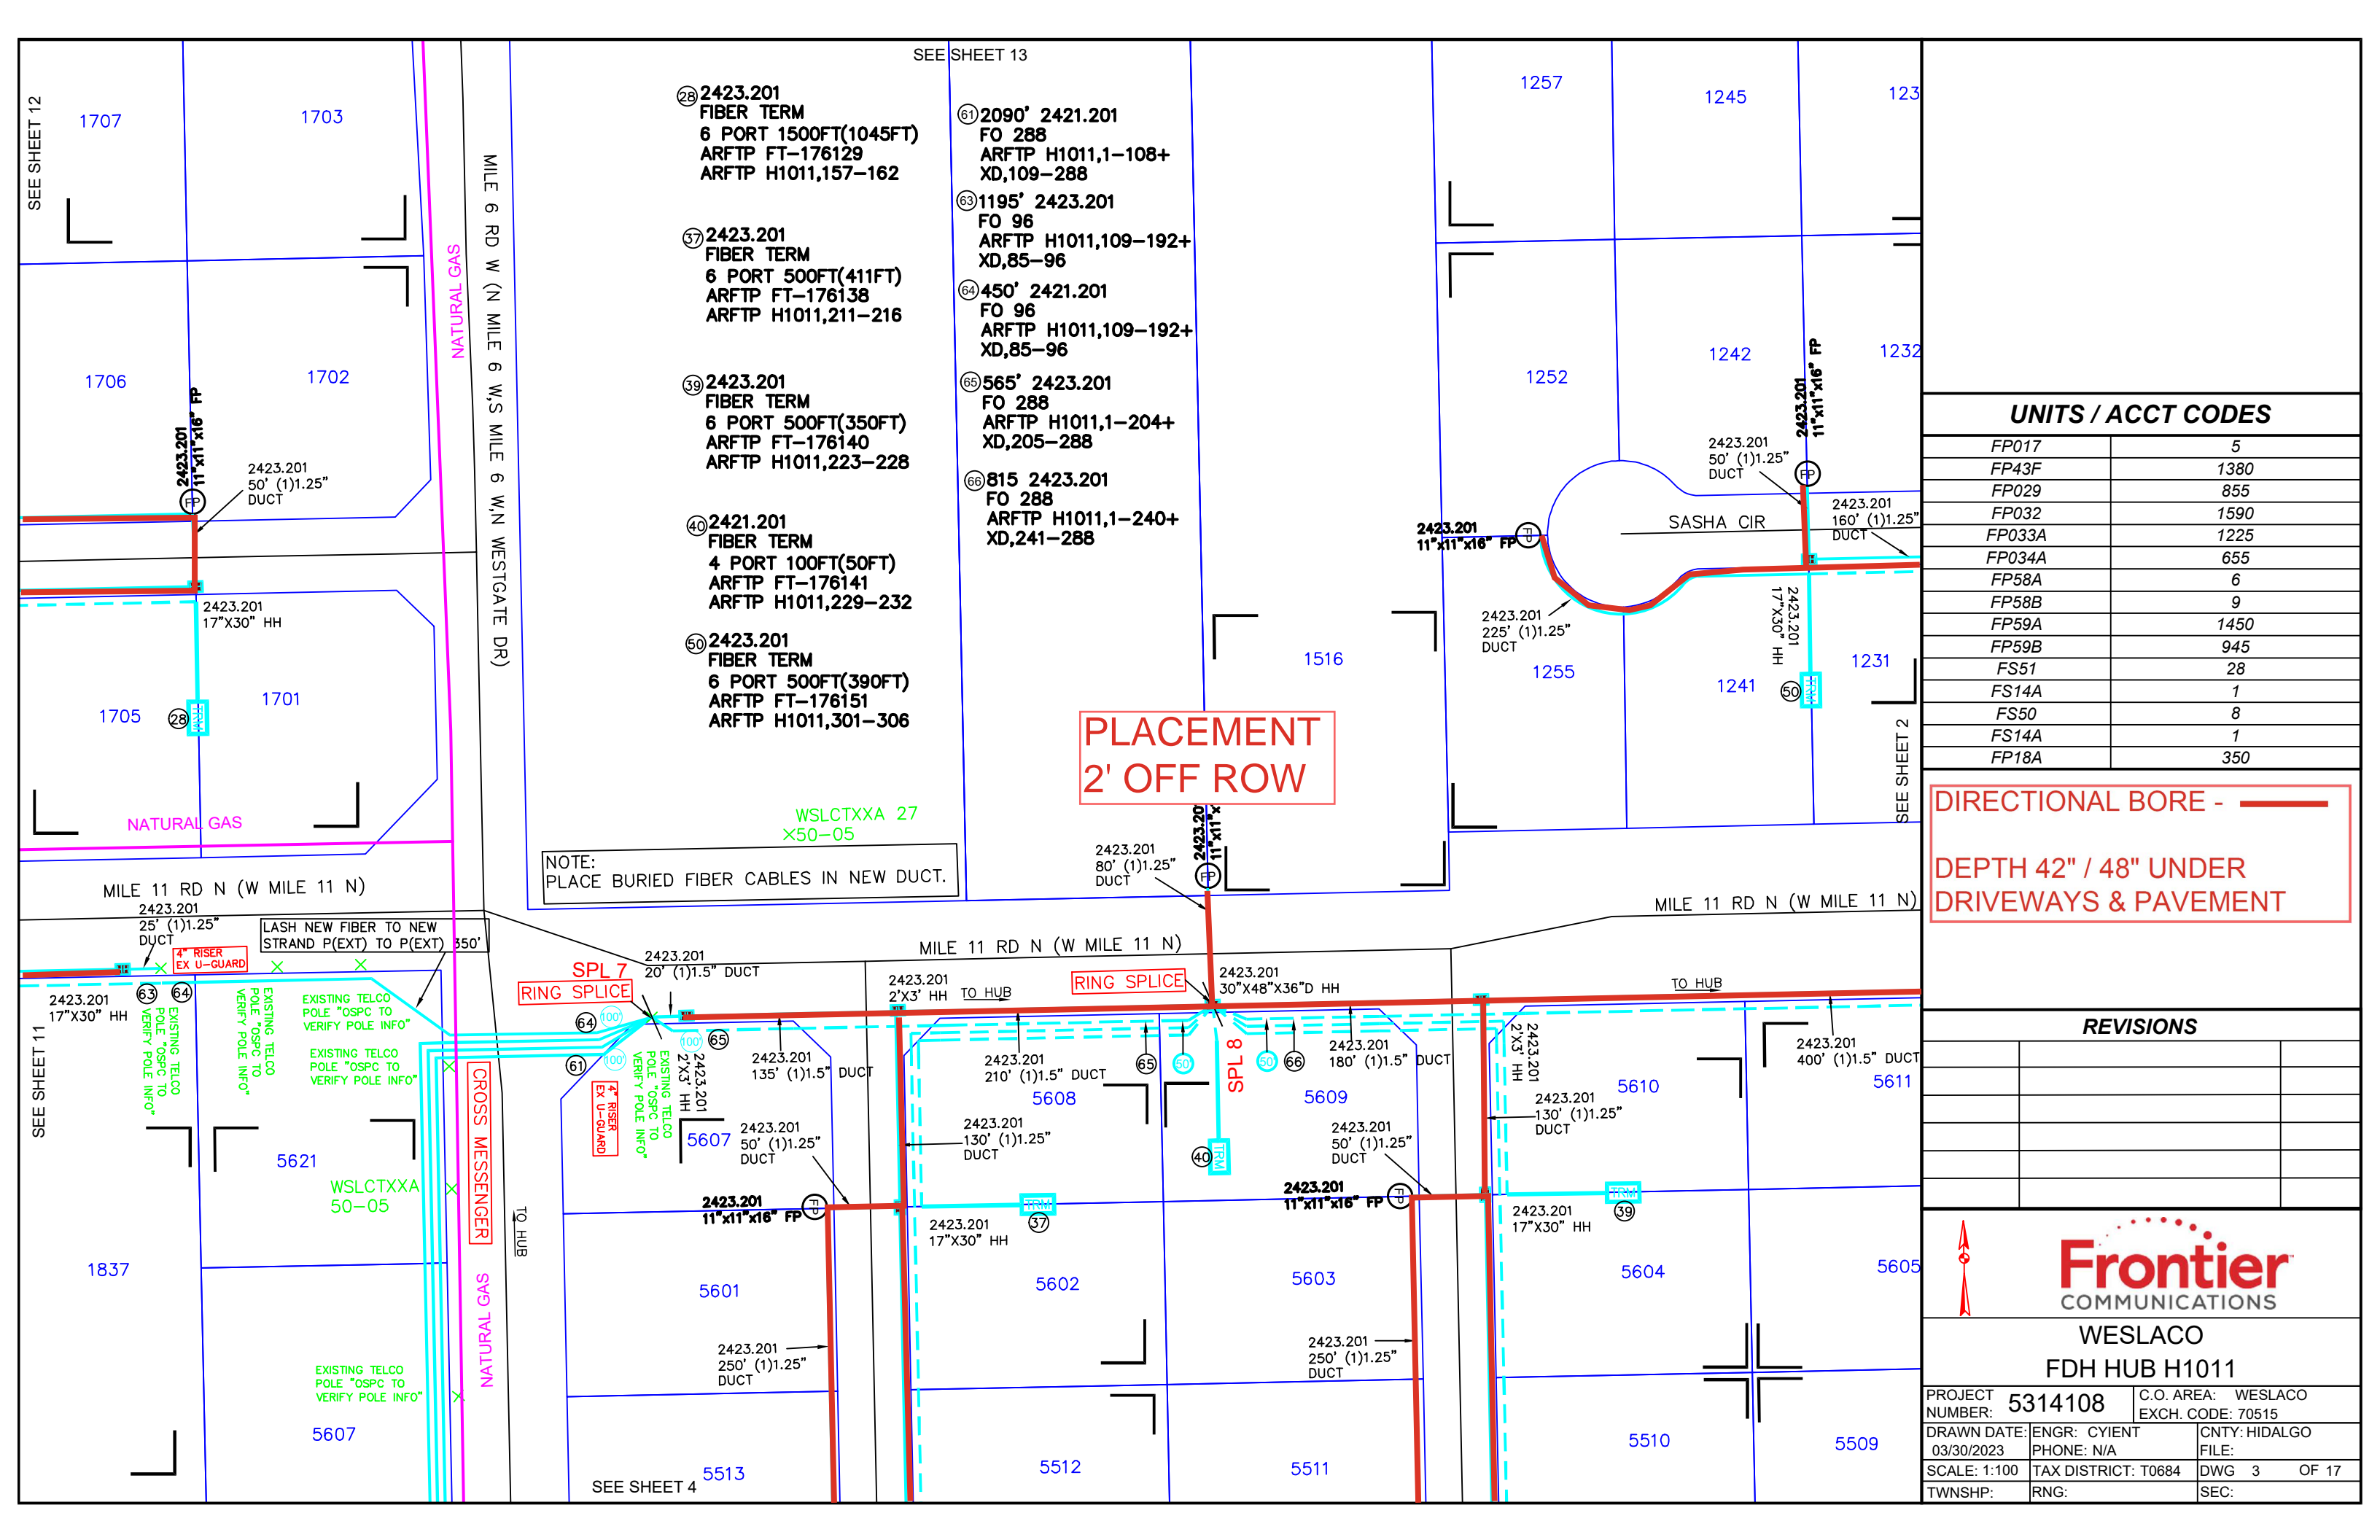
SEE SHEET 13

SEE SHEET 12

1707

1703

1706

1702

1705

1701

2423.201
11"x11"x16" FP

2423.201
50' (1)1.25"
DUCT

2423.201
17"X30" HH

28

NATURAL GAS

NATURAL GAS

MILE 6 RD W (N MILE 6 W,S MILE 6 W,N WESTGATE DR)

28 2423.201
FIBER TERM
6 PORT 1500FT(1045FT)
ARFTP FT-176129
ARFTP H1011,157-162

37 2423.201
FIBER TERM
6 PORT 500FT(411FT)
ARFTP FT-176138
ARFTP H1011,211-216

39 2423.201
FIBER TERM
6 PORT 500FT(350FT)
ARFTP FT-176140
ARFTP H1011,223-228

40 2421.201
FIBER TERM
4 PORT 100FT(50FT)
ARFTP FT-176141
ARFTP H1011,229-232

50 2423.201
FIBER TERM
6 PORT 500FT(390FT)
ARFTP FT-176151
ARFTP H1011,301-306

61 2090' 2421.201
FO 288
ARFTP H1011,1-108+
XD,109-288

63 1195' 2423.201
FO 96
ARFTP H1011,109-192+
XD,85-96

64 450' 2421.201
FO 96
ARFTP H1011,109-192+
XD,85-96

65 565' 2423.201
FO 288
ARFTP H1011,1-204+
XD,205-288

66 815 2423.201
FO 288
ARFTP H1011,1-240+
XD,241-288

WSLCTXXA 27
X50-05

NOTE:
PLACE BURIED FIBER CABLES IN NEW DUCT.

PLACEMENT
2' OFF ROW

1516

1257

1245

123

1252

1242

1232

2423.201
50' (1)1.25"
DUCT

2423.201
11"x11"x16" FP

SASHA CIR

2423.201
160' (1)1.25"
DUCT

2423.201
11"x11"x16" FP

2423.201
225' (1)1.25"
DUCT

1255

2423.201
17"X30" HH

1241

1231

50

SEE SHEET 2

2423.201
80' (1)1.25"
DUCT

2423.201
11"x11"x

MILE 11 RD N (W MILE 11 N)

MILE 11 RD N (W MILE 11 N)

MILE 11 RD N (W MILE 11 N)

2423.201
25' (1)1.25"
DUCT

LASH NEW FIBER TO NEW
STRAND P(EXT) TO P(EXT) 350'

4" RISER
EX U-GUARD

2423.201
17"X30" HH

63 64

SEE SHEET 11

EXISTING TELCO POLE "OSPC TO VERIFY POLE INFO"

EXISTING TELCO POLE "OSPC TO VERIFY POLE INFO"

EXISTING TELCO POLE "OSPC TO VERIFY POLE INFO"

EXISTING TELCO POLE "OSPC TO VERIFY POLE INFO"

5621

WSLCTXXA
50-05

1837

EXISTING TELCO POLE "OSPC TO VERIFY POLE INFO"

5607

CROSS MESSENGER

TO HUB

SPL 7
RING SPLICE

2423.201
20' (1)1.5" DUCT

64 100

61 100

4" RISER
EX U-GUARD

EXISTING TELCO POLE "OSPC TO VERIFY POLE INFO"

2423.201
2'X3' HH

2423.201
135' (1)1.5" DUCT

65

5607

2423.201
50' (1)1.25"
DUCT

2423.201
11"x11"x16" FP

5601

2423.201
250' (1)1.25"
DUCT

5513

SEE SHEET 4

2423.201
2'X3' HH

TO HUB

RING SPLICE

2423.201
30"X48"X36"D HH

2423.201
210' (1)1.5" DUCT

5608

65 50 66

SPL 8

2423.201
130' (1)1.25"
DUCT

40

2423.201
17"X30" HH

37

5602

5512

2423.201
180' (1)1.5" DUCT

5609

2423.201
50' (1)1.25"
DUCT

2423.201
11"x11"x16" FP

5603

2423.201
250' (1)1.25"
DUCT

5511

TO HUB

2423.201
2'X3' HH

5610

2423.201
130' (1)1.25"
DUCT

2423.201
17"X30" HH

39

5604

5510

2423.201
400' (1)1.5" DUCT

5611

5605

5509

UNITS / ACCT CODES

| | |
|---|---|
| FP017 | 5 |
| FP43F | 1380 |
| FP029 | 855 |
| FP032 | 1590 |
| FP033A | 1225 |
| FP034A | 655 |
| FP58A | 6 |
| FP58B | 9 |
| FP59A | 1450 |
| FP59B | 945 |
| FS51 | 28 |
| FS14A | 1 |
| FS50 | 8 |
| FS14A | 1 |
| FP18A | 350 |

DIRECTIONAL BORE -

DEPTH 42" / 48" UNDER DRIVEWAYS & PAVEMENT

REVISIONS

Frontier
COMMUNICATIONS

WESLACO
FDH HUB H1011

| | | |
|---|---|---|
| PROJECT NUMBER: 5314108 | | C.O. AREA: WESLACO EXCH. CODE: 70515 |
| DRAWN DATE: 03/30/2023 | ENGR: CYIENT PHONE: N/A | CNTY: HIDALGO FILE: |
| SCALE: 1:100 | TAX DISTRICT: T0684 | DWG 3 OF 17 |
| TWNSHP: | RNG: | SEC: |